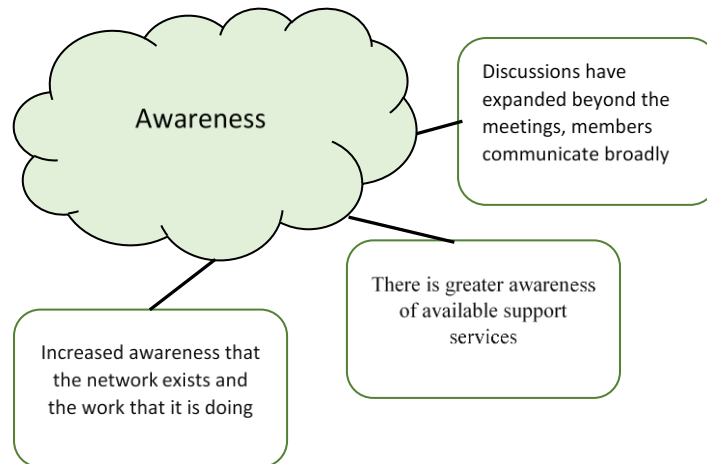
Awareness

Discussions have expanded beyond the meetings, members communicate broadly

There is greater awareness of available support services

Increased awareness that the network exists and the work that it is doing